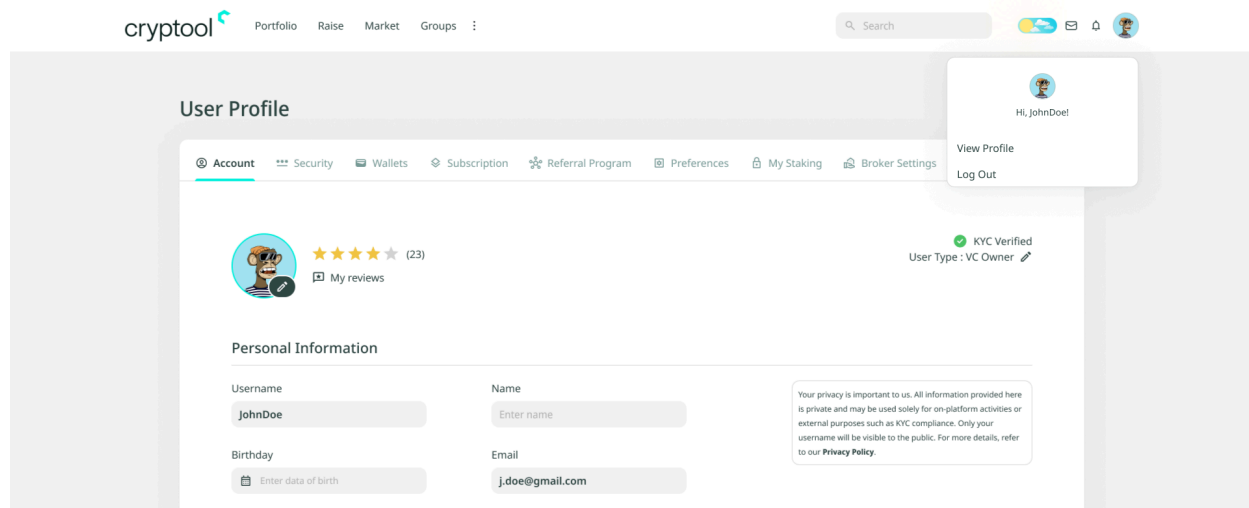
cryptool

Portfolio Raise Market Groups

Search

Hi, JohnDoe!

View Profile

Log Out

User Profile

Account Security Wallets Subscription Referral Program Preferences My Staking Broker Settings

(23)

My reviews

KYC Verified

User Type : VC Owner

Personal Information

Username

JohnDoe

Name

Enter name

Birthday

Enter data of birth

Email

j.doe@gmail.com

Your privacy is important to us. All information provided here is private and may be used solely for on-platform activities or external purposes such as KYC compliance. Only your username will be visible to the public. For more details, refer to our **Privacy Policy**.